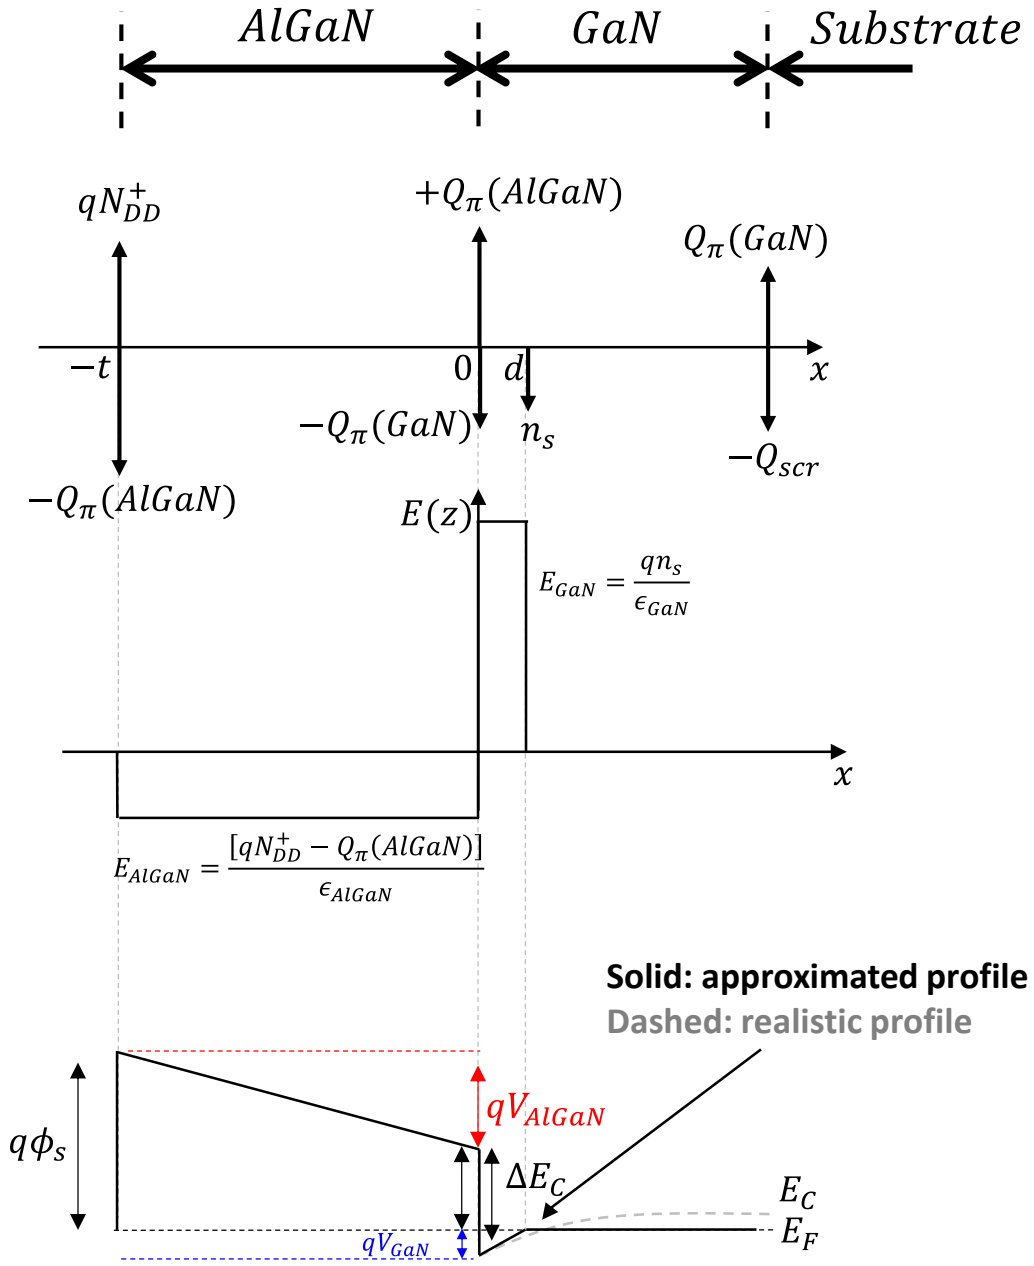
$AlGaN$ $GaN$ $Substrate$

$qN_{DD}^+$

$+Q_\pi(AlGaN)$

$Q_\pi(GaN)$

$-t$

$0$

$d$

$x$

$-Q_\pi(GaN)$

$n_s$

$-Q_{scr}$

$-Q_\pi(AlGaN)$

$E(z)$

$E_{GaN} = \frac{qn_s}{\epsilon_{GaN}}$

$x$

$E_{AlGaN} = \frac{[qN_{DD}^+ - Q_\pi(AlGaN)]}{\epsilon_{AlGaN}}$

Solid: approximated profile
Dashed: realistic profile

$q\phi_s$

$qV_{AlGaN}$

$\Delta E_C$

$E_C$

$E_F$

$qV_{GaN}$